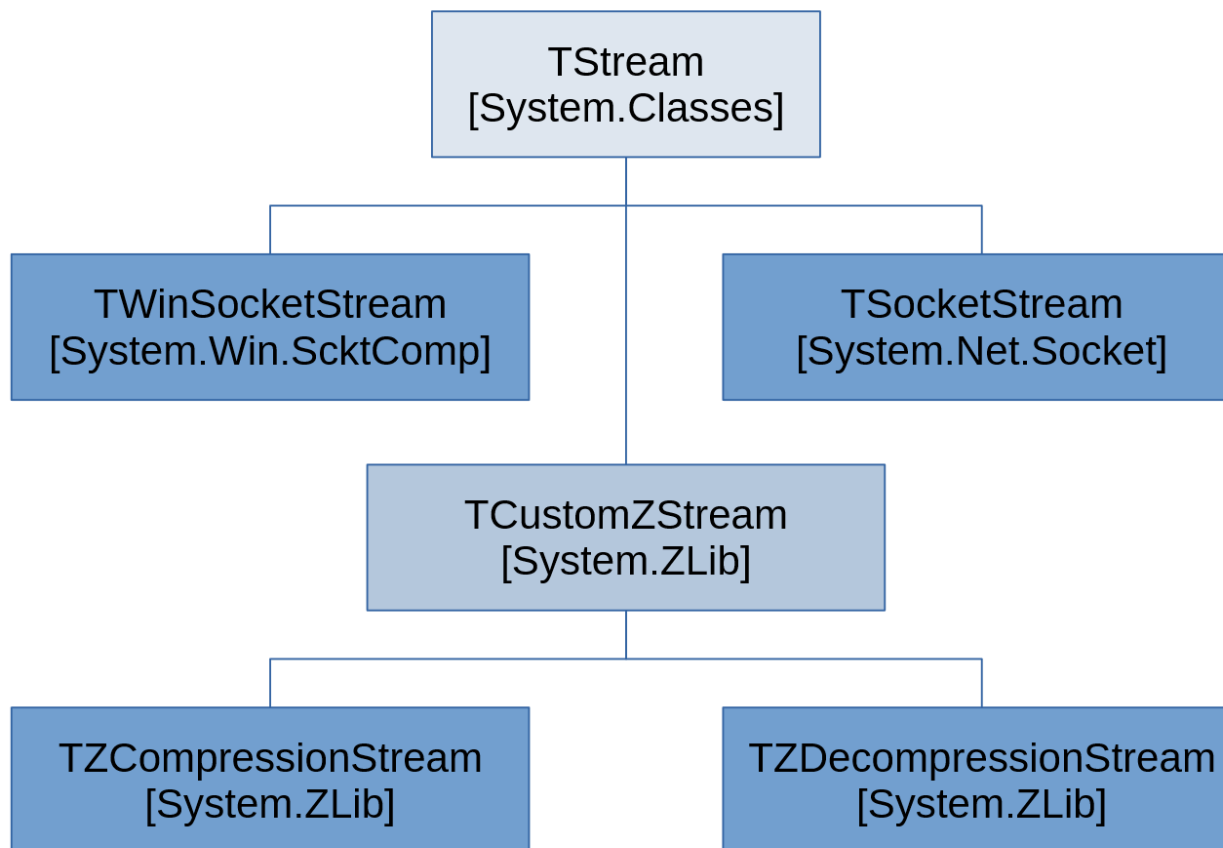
TStream
[System.Classes]

TWinSocketStream
[System.Win.ScktComp]

TSocketStream
[System.Net.Socket]

TCustomZStream
[System.ZLib]

TZCompressionStream
[System.ZLib]

TZDecompressionStream
[System.ZLib]